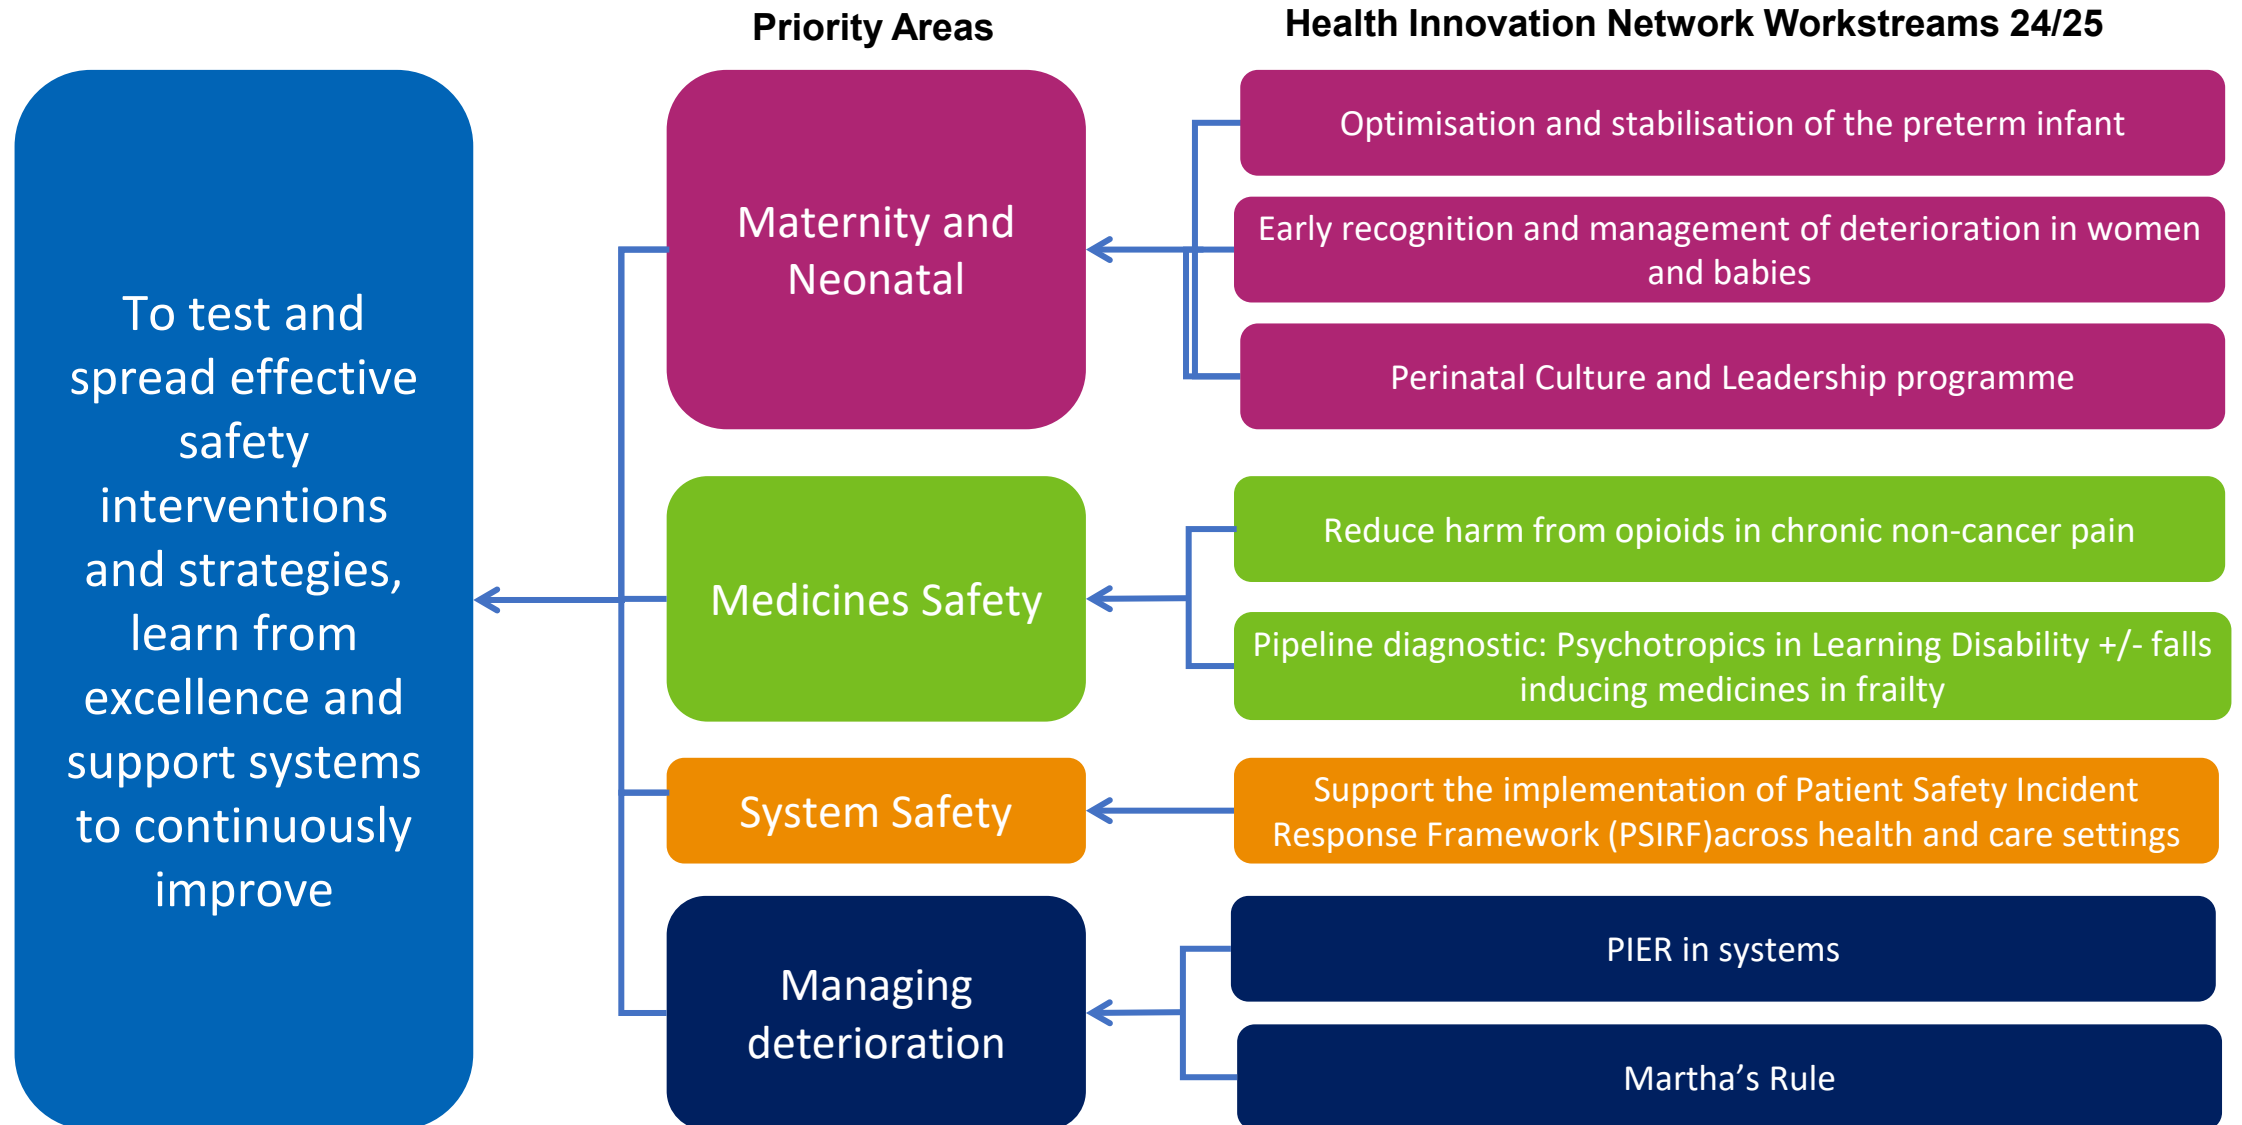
Priority Areas

Health Innovation Network Workstreams 24/25

To test and spread effective safety interventions and strategies, learn from excellence and support systems to continuously improve

Maternity and Neonatal

Optimisation and stabilisation of the preterm infant

Early recognition and management of deterioration in women and babies

Perinatal Culture and Leadership programme

Medicines Safety

Reduce harm from opioids in chronic non-cancer pain

Pipeline diagnostic: Psychotropics in Learning Disability +/- falls inducing medicines in frailty

System Safety

Support the implementation of Patient Safety Incident Response Framework (PSIRF)across health and care settings

Managing deterioration

PIER in systems

Martha’s Rule